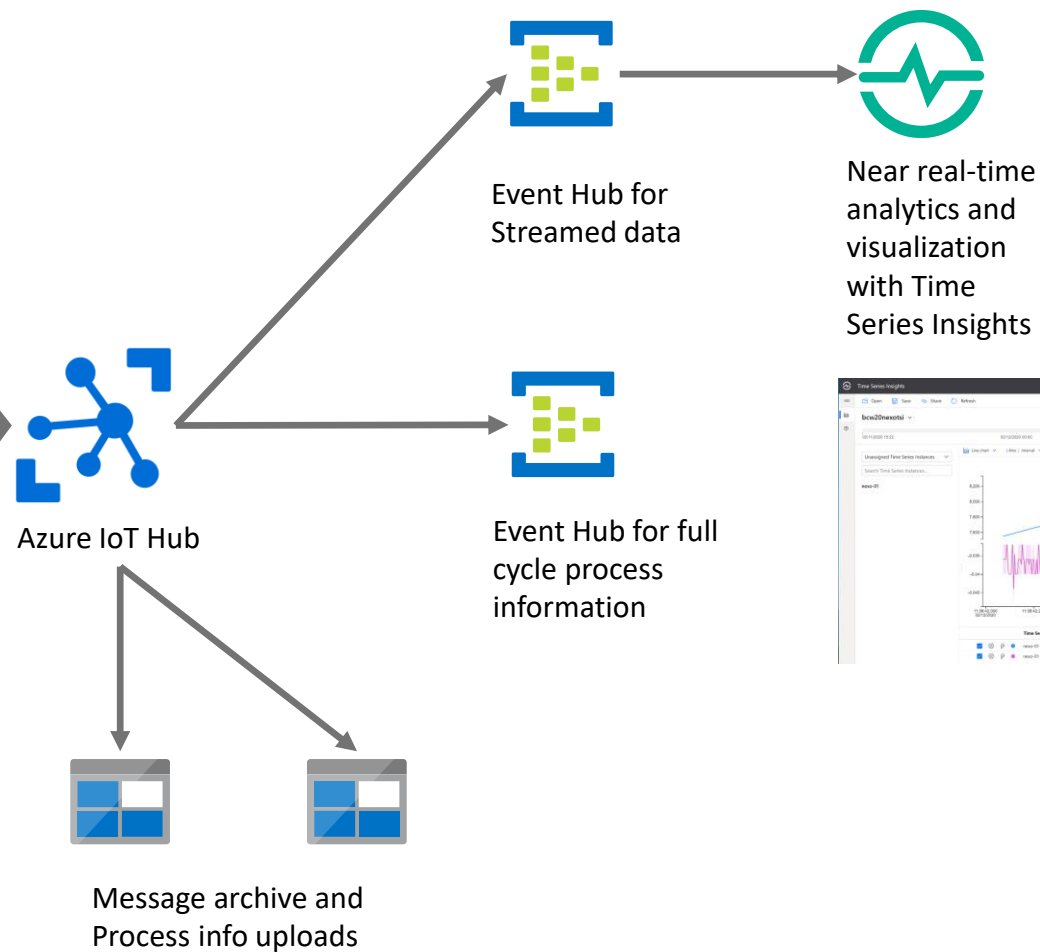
Event Hub for Streamed data

Near real-time analytics and visualization with Time Series Insights

Time Series Insights

Open Save Share Refresh

bcw20nexotsi

Unassigned Time Series Instances

Search Time Series Instances

nexo-01

Line chart

Azure IoT Hub

Event Hub for full cycle process information

Message archive and Process info uploads